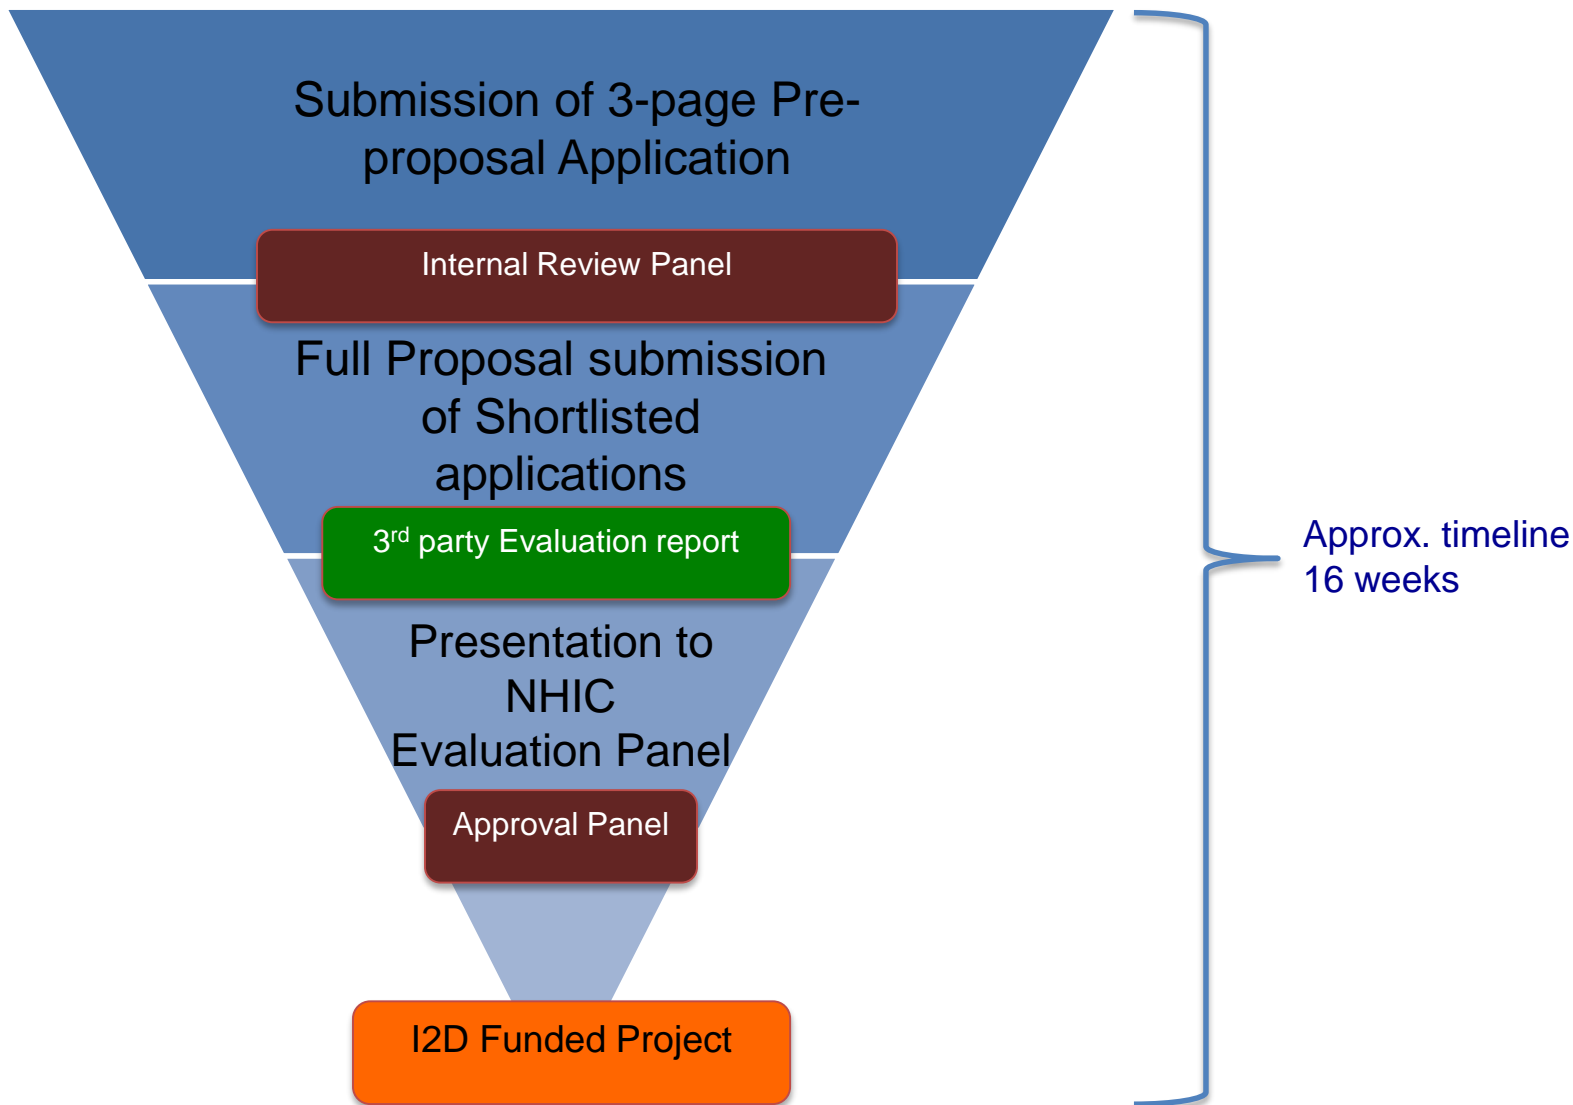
Submission of 3-page Pre-proposal Application

Internal Review Panel

Full Proposal submission of Shortlisted applications

3$^{rd}$ party Evaluation report

Presentation to NHIC Evaluation Panel

Approval Panel

I2D Funded Project

Approx. timeline 16 weeks